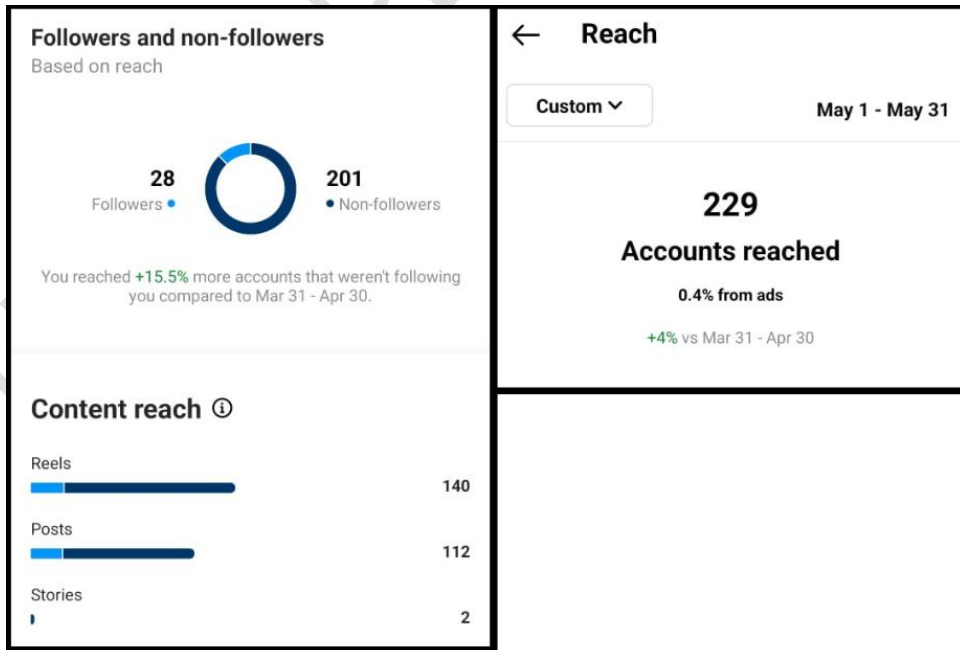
Followers and non-followers
Based on reach

28
Followers

201
Non-followers

You reached +15.5% more accounts that weren't following you compared to Mar 31 - Apr 30.

Content reach

Reels
140

Posts
112

Stories
2

Reach

Custom

May 1 - May 31

229
Accounts reached
0.4% from ads

+4% vs Mar 31 - Apr 30